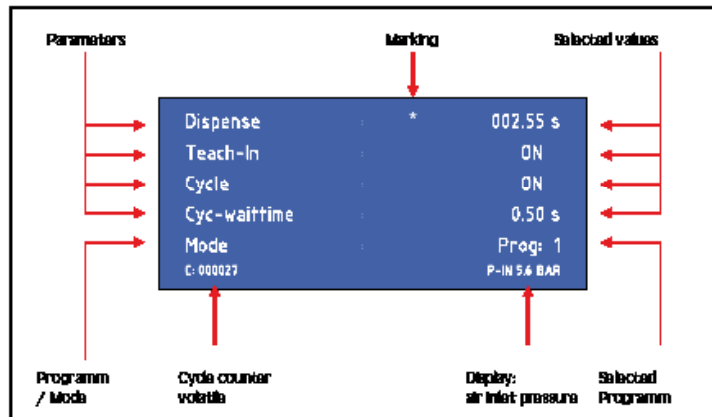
Parameters

Marking

Selected values

| Dispense | : | * | 002.55 s |
|---|---|---|---|
| Teach-In | : | | ON |
| Cycle | : | | ON |
| Cyc-waittime | : | | 0.50 s |
| Mode | : | | Prog: 1 |

C: 000027

P-IN 5.6 BAR

Programm / Mode

Cycle counter volatile

Display: air inlet pressure

Selected Programm